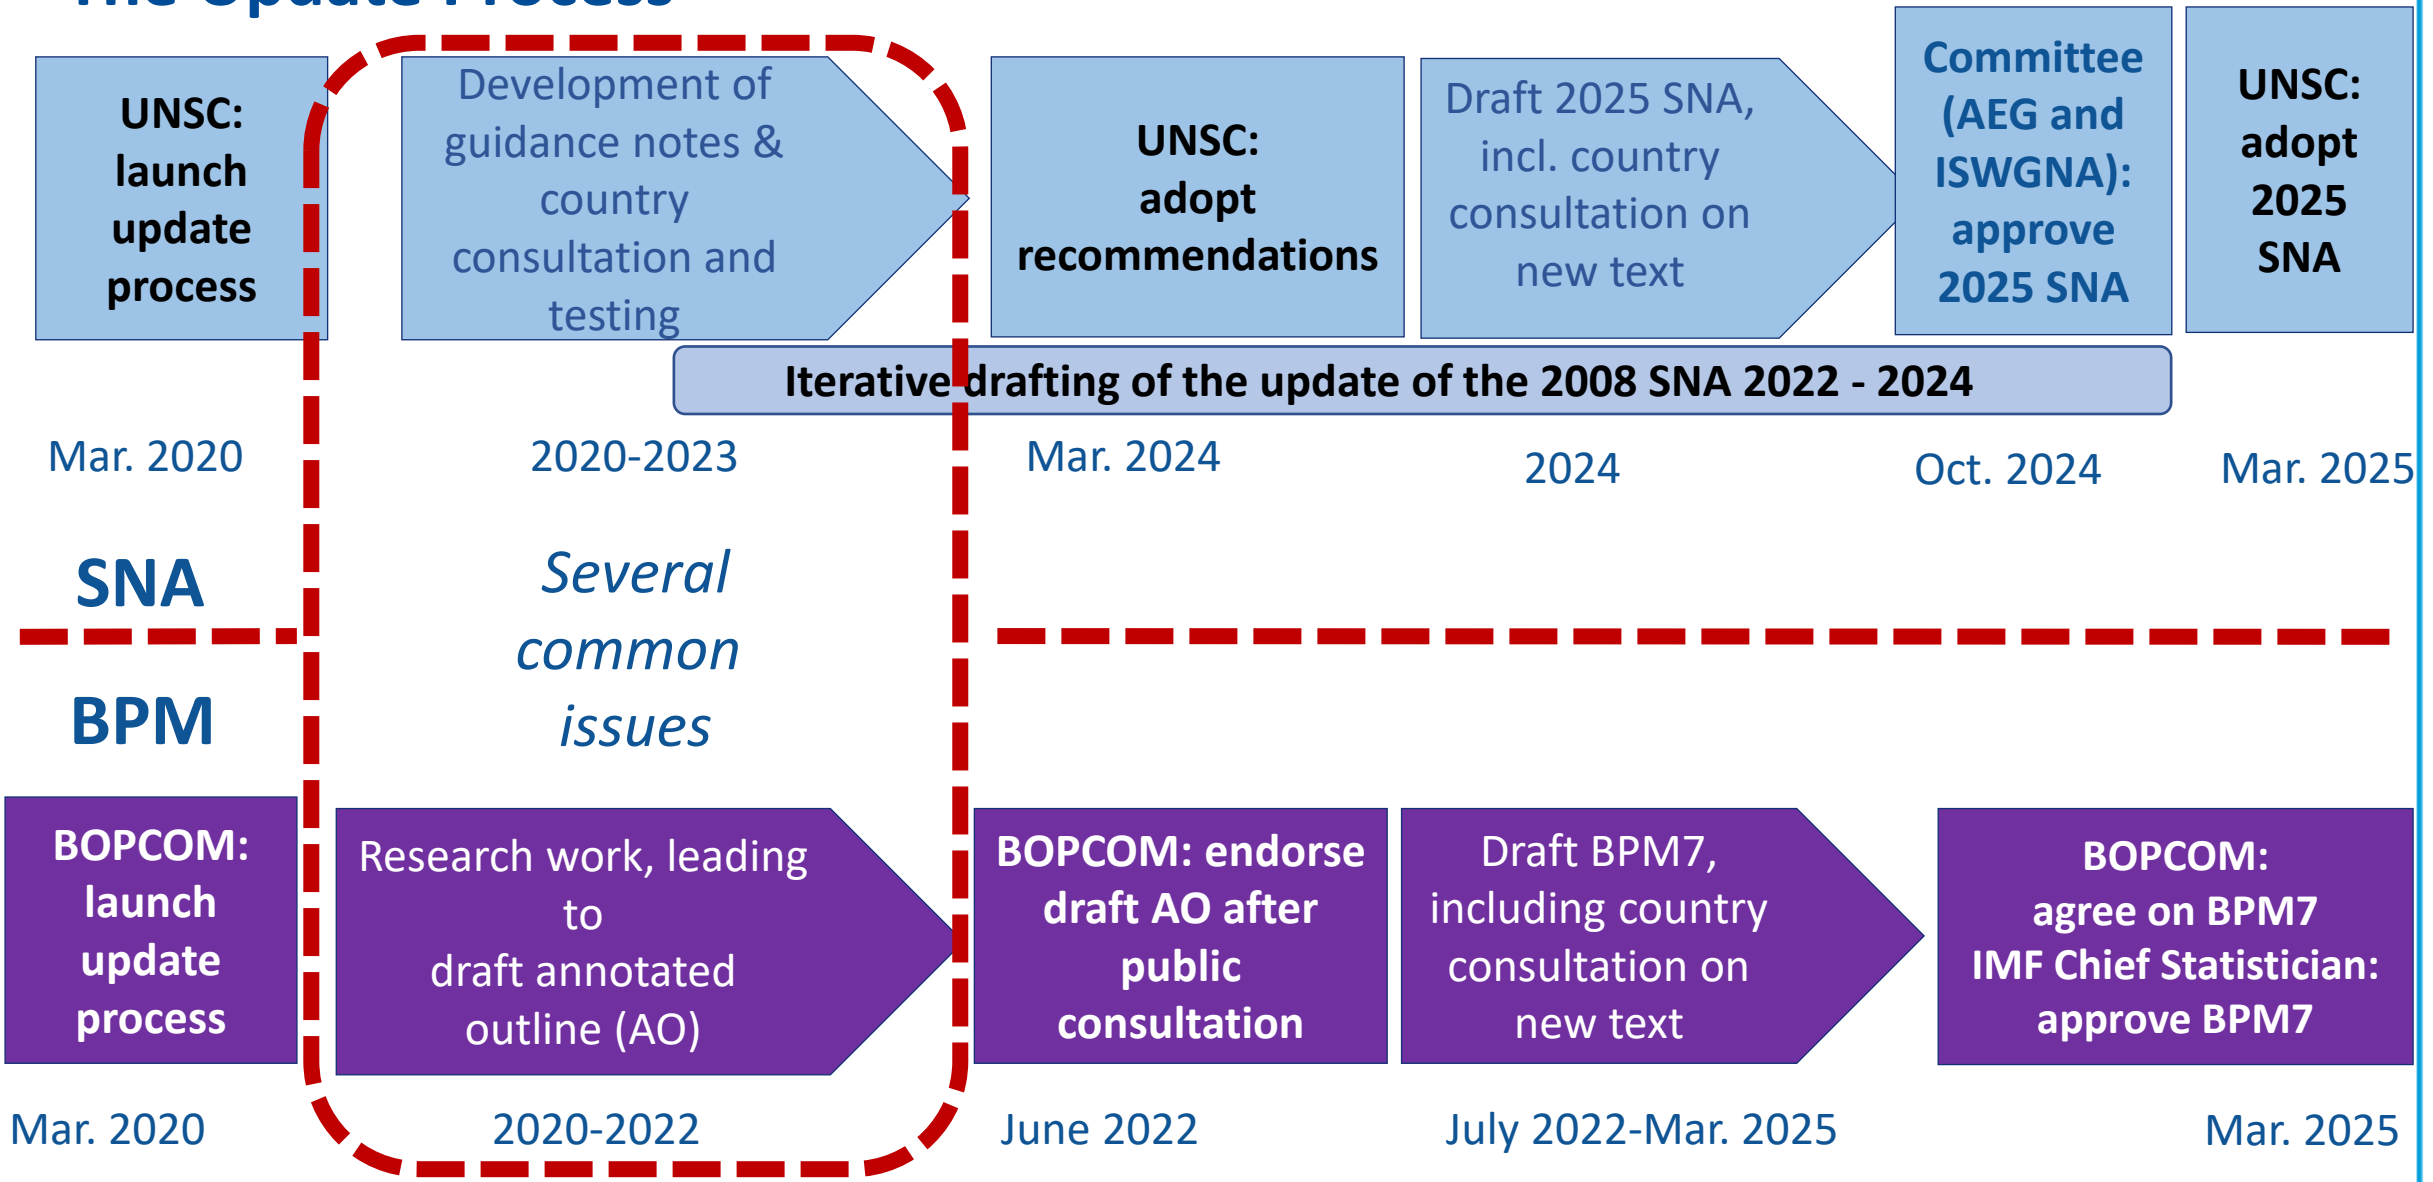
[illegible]

UNSC: launch update process

Development of guidance notes & country consultation and testing

UNSC: adopt recommendations

Draft 2025 SNA, incl. country consultation on new text

Committee (AEG and ISWGNA): approve 2025 SNA

UNSC: adopt 2025 SNA

Iterative drafting of the update of the 2008 SNA 2022 - 2024

Mar. 2020

2020-2023

Mar. 2024

2024

Oct. 2024

Mar. 2025

SNA

Several common issues

BPM

BOPCOM: launch update process

Research work, leading to draft annotated outline (AO)

BOPCOM: endorse draft AO after public consultation

Draft BPM7, including country consultation on new text

BOPCOM: agree on BPM7 IMF Chief Statistician: approve BPM7

Mar. 2020

2020-2022

June 2022

July 2022-Mar. 2025

Mar. 2025